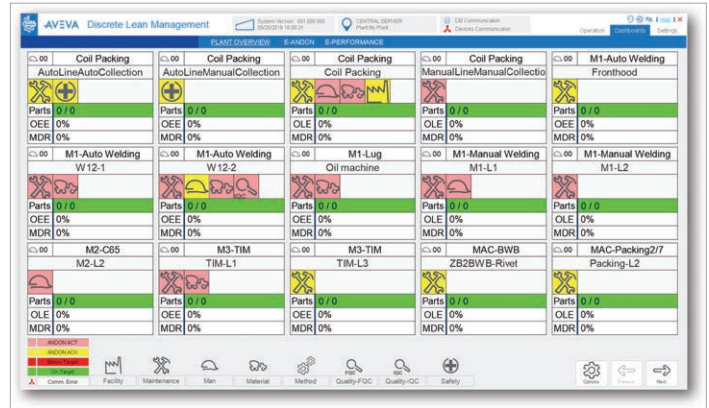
AVEVA Discrete Lean Management

System Version: 001.000.000
CENTRAL SERVER
CB Communication
Devices Communication

Operation Dashboards Settings

PLANT OVERVIEW E-ANDON E-PERFORMANCE

| 00 Coil Packing | 00 Coil Packing | 00 Coil Packing | 00 Coil Packing | 00 M1-Auto Welding |
|---|---|---|---|---|
| AutoLineAutoCollection | AutoLineManualCollection | Coil Packing | ManualLineManualCollectio | Fronthood |
| Parts 0 / 0 | Parts 0 / 0 | Parts 0 / 0 | Parts 0 / 0 | Parts 0 / 0 |
| OEE 0% | OEE 0% | OEE 0% | OLE 0% | OEE 0% |
| MDR 0% | MDR 0% | MDR 0% | MDR 0% | MDR 0% |

| 00 M1-Auto Welding | 00 M1-Auto Welding | 00 M1-Lug | 00 M1-Manual Welding | 00 M1-Manual Welding |
|---|---|---|---|---|
| W12-1 | W12-2 | Oil machine | M1-L1 | M1-L2 |
| Parts 0 / 0 | Parts 0 / 0 | Parts 0 / 0 | Parts 0 / 0 | Parts 0 / 0 |
| OEE 0% | OEE 0% | OEE 0% | OLE 0% | OLE 0% |
| MDR 0% | MDR 0% | MDR 0% | MDR 0% | MDR 0% |

| 00 M2-C65 | 00 M3-TIM | 00 M3-TIM | 00 MAC-BWB | 00 MAC-Packing2/7 |
|---|---|---|---|---|
| M2-L2 | TIM-L1 | TIM-L3 | ZB2BWB-Rivet | Packing-L2 |
| Parts 0 / 0 | Parts 0 / 0 | Parts 0 / 0 | Parts 0 / 0 | Parts 0 / 0 |
| OLE 0% | OEE 0% | OEE 0% | OLE 0% | OLE 0% |
| MDR 0% | MDR 0% | MDR 0% | MDR 0% | MDR 0% |

ANDON ACT
ANDON ACK
Below Target
On Target
Comm. Error

Facility Maintenance Man Material Method Quality-FQC Quality-QC Safety Options Previous Next